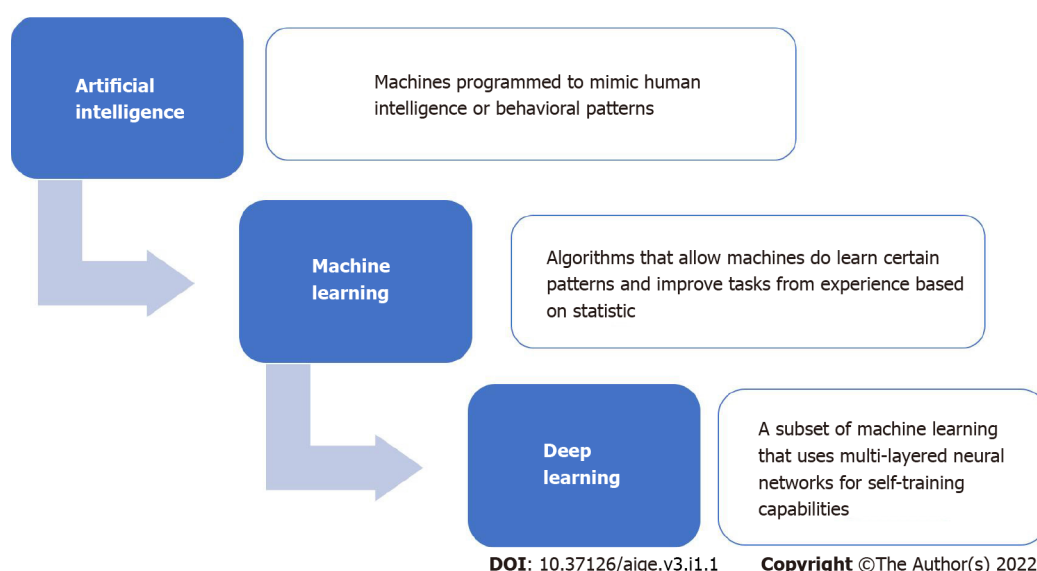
Artificial intelligence

Machines programmed to mimic human intelligence or behavioral patterns

Machine learning

Algorithms that allow machines do learn certain patterns and improve tasks from experience based on statistic

Deep learning

A subset of machine learning that uses multi-layered neural networks for self-training capabilities

DOI: 10.37126/aige.v3.i1.1 Copyright ©The Author(s) 2022